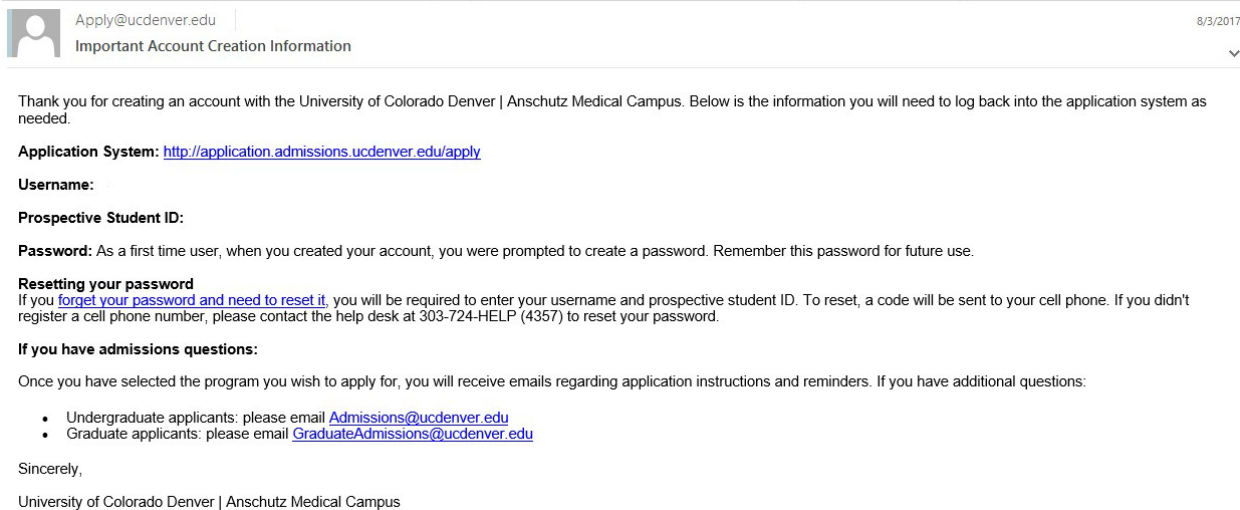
Apply@ucdenver.edu
Important Account Creation Information
8/3/2017

Thank you for creating an account with the University of Colorado Denver | Anschutz Medical Campus. Below is the information you will need to log back into the application system as needed.

Application System: http://application.admissions.ucdenver.edu/apply

Username:

Prospective Student ID:

Password: As a first time user, when you created your account, you were prompted to create a password. Remember this password for future use.

Resetting your password
If you forget your password and need to reset it, you will be required to enter your username and prospective student ID. To reset, a code will be sent to your cell phone. If you didn't register a cell phone number, please contact the help desk at 303-724-HELP (4357) to reset your password.

If you have admissions questions:

Once you have selected the program you wish to apply for, you will receive emails regarding application instructions and reminders. If you have additional questions:

• Undergraduate applicants: please email Admissions@ucdenver.edu
• Graduate applicants: please email GraduateAdmissions@ucdenver.edu

Sincerely,

University of Colorado Denver | Anschutz Medical Campus